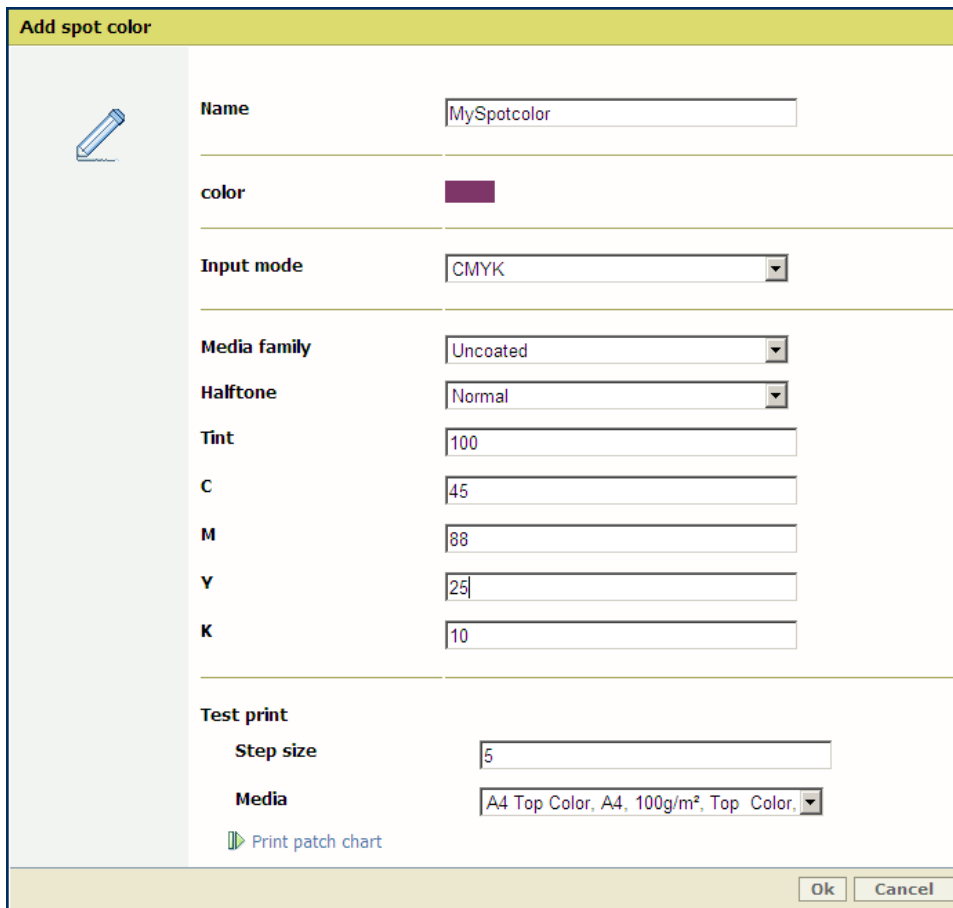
Add spot color

Name MySpotcolor

color

Input mode CMYK

Media family Uncoated

Halftone Normal

Tint 100

C 45

M 88

Y 25

K 10

Test print

Step size 5

Media A4 Top Color, A4, 100g/m², Top Color,

Print patch chart

Ok Cancel